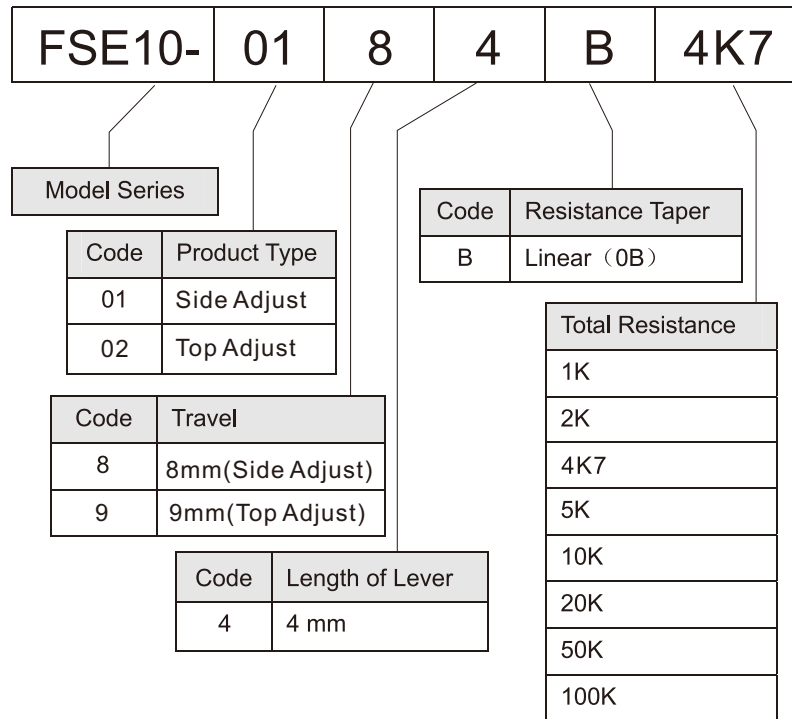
| FSE10- | 01 | 8 | 4 | B | 4K7 |
|---|---|---|---|---|---|

Model Series

| Code | Product Type |
|---|---|
| 01 | Side Adjust |
| 02 | Top Adjust |

| Code | Travel |
|---|---|
| 8 | 8mm(Side Adjust) |
| 9 | 9mm(Top Adjust) |

| Code | Length of Lever |
|---|---|
| 4 | 4 mm |

| Code | Resistance Taper |
|---|---|
| B | Linear（0B） |

| Total Resistance |
|---|
| 1K |
| 2K |
| 4K7 |
| 5K |
| 10K |
| 20K |
| 50K |
| 100K |